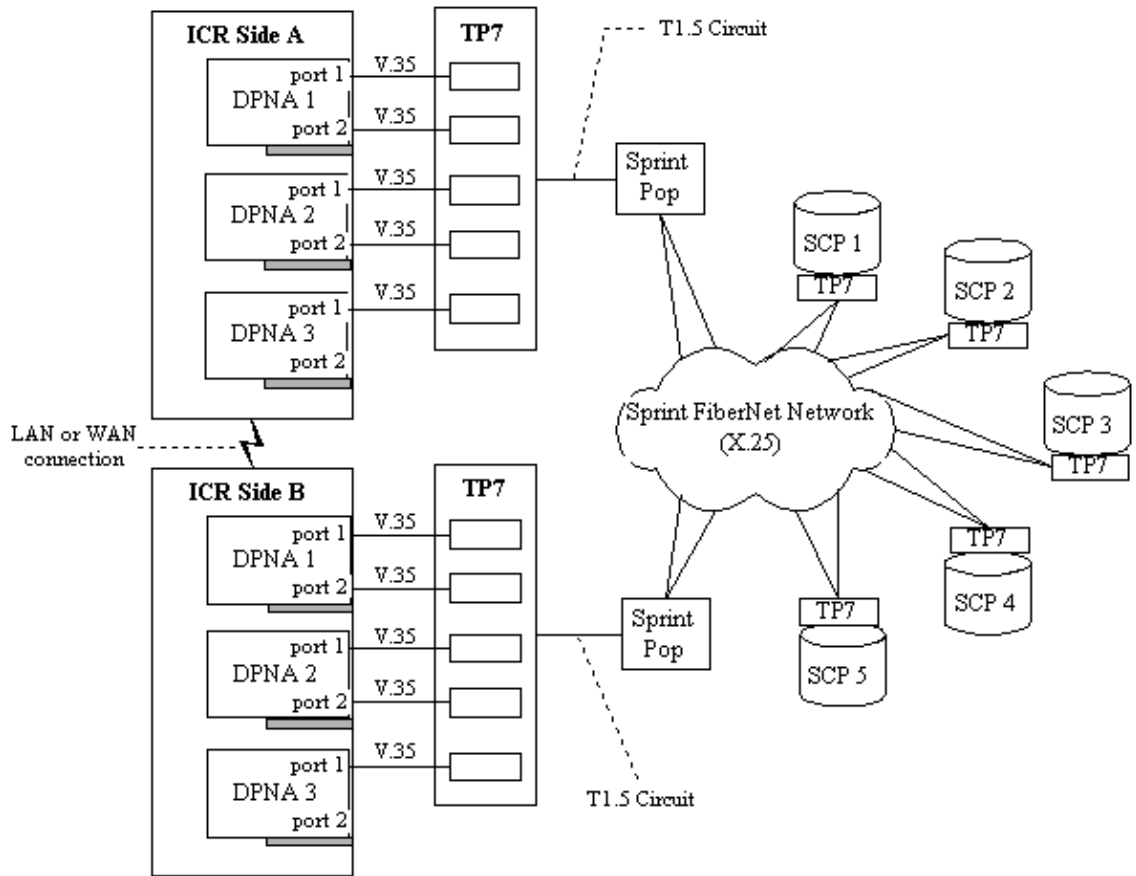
ICR Side A
port 1
DPNA 1
port 2
port 1
DPNA 2
port 2
port 1
DPNA 3
port 2
V.35
V.35
V.35
V.35
V.35
TP7
T1.5 Circuit
Sprint Pop
SCP 1
TP7
SCP 2
TP7
Sprint FiberNet Network (X.25)
SCP 3
TP7
LAN or WAN connection
ICR Side B
port 1
DPNA 1
port 2
port 1
DPNA 2
port 2
port 1
DPNA 3
port 2
V.35
V.35
V.35
V.35
V.35
TP7
Sprint Pop
TP7
SCP 5
TP7
SCP 4
T1.5 Circuit